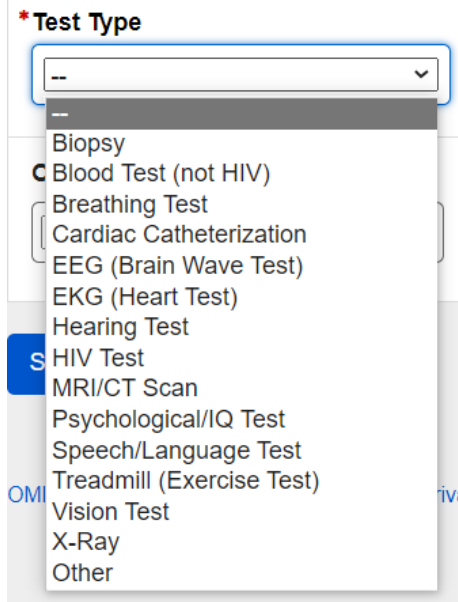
*Test Type

--

--
Biopsy
Blood Test (not HIV)
Breathing Test
Cardiac Catheterization
EEG (Brain Wave Test)
EKG (Heart Test)
Hearing Test
HIV Test
MRI/CT Scan
Psychological/IQ Test
Speech/Language Test
Treadmill (Exercise Test)
Vision Test
X-Ray
Other

C

S

OMI

riva